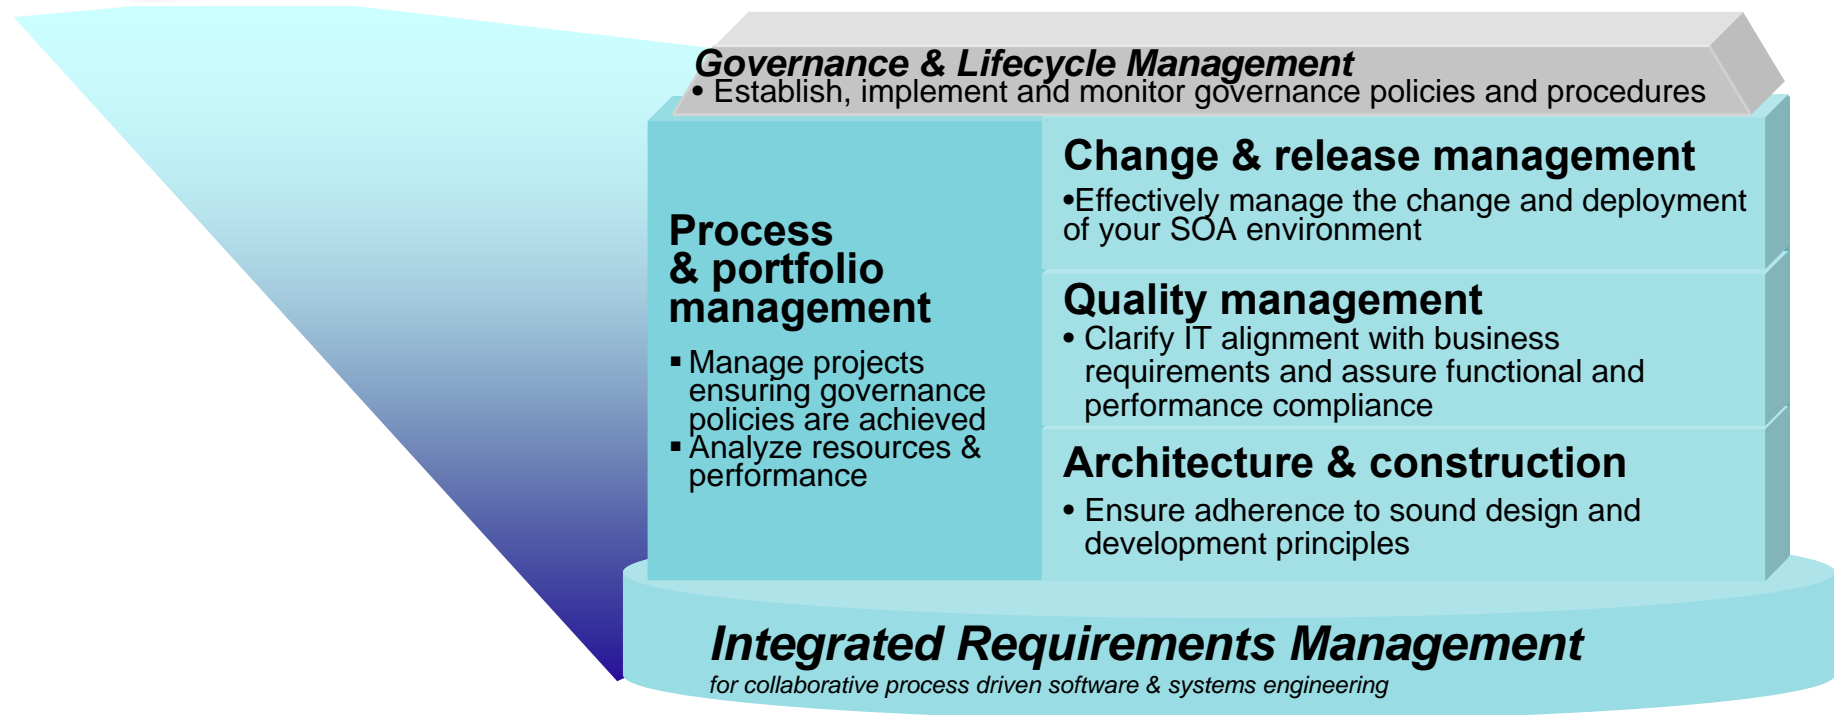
Governance & Lifecycle Management
• Establish, implement and monitor governance policies and procedures

Process & portfolio management

▪ Manage projects ensuring governance policies are achieved
▪ Analyze resources & performance

Change & release management
•Effectively manage the change and deployment of your SOA environment

Quality management
• Clarify IT alignment with business requirements and assure functional and performance compliance

Architecture & construction
• Ensure adherence to sound design and development principles

Integrated Requirements Management
for collaborative process driven software & systems engineering